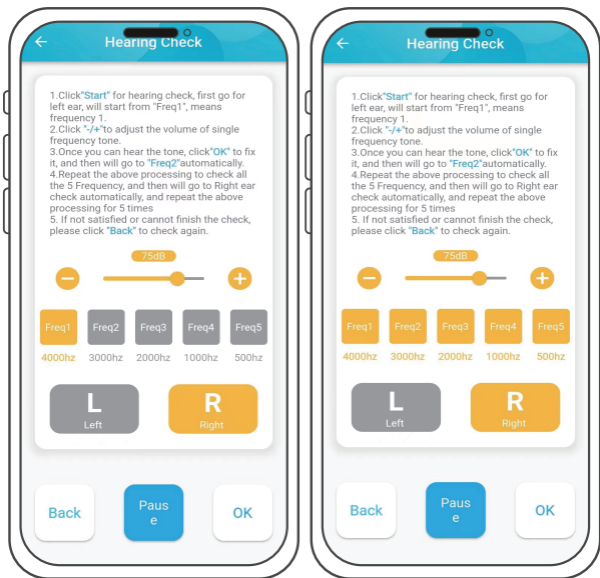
Hearing Check

1.Click"Start" for hearing check, first go for left ear, will start from "Freq1", means frequency 1.
2.Click "-/+"to adjust the volume of single frequency tone.
3.Once you can hear the tone, click"OK" to fix it, and then will go to "Freq2"automatically.
4.Repeat the above processing to check all the 5 Frequency, and then will go to Right ear check automatically, and repeat the above processing for 5 times
5. If not satisfied or cannot finish the check, please click "Back" to check again.

75dB

−
+

| Freq1 | Freq2 | Freq3 | Freq4 | Freq5 |
|---|---|---|---|---|
| 4000hz | 3000hz | 2000hz | 1000hz | 500hz |

L
Left

R
Right

Back
Pause
OK

Hearing Check

1.Click"Start" for hearing check, first go for left ear, will start from "Freq1", means frequency 1.
2.Click "-/+"to adjust the volume of single frequency tone.
3.Once you can hear the tone, click"OK" to fix it, and then will go to "Freq2"automatically.
4.Repeat the above processing to check all the 5 Frequency, and then will go to Right ear check automatically, and repeat the above processing for 5 times
5. If not satisfied or cannot finish the check, please click "Back" to check again.

75dB

−
+

| Freq1 | Freq2 | Freq3 | Freq4 | Freq5 |
|---|---|---|---|---|
| 4000hz | 3000hz | 2000hz | 1000hz | 500hz |

L
Left

R
Right

Back
Pause
OK